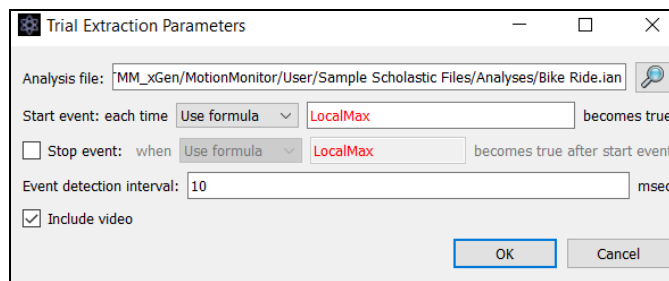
Trial Extraction Parameters

Analysis file: TMM_xGen/MotionMonitor/User/Sample Scholastic Files/Analyses/Bike Ride.ian

Start event: each time Use formula LocalMax becomes true

Stop event: when Use formula LocalMax becomes true after start event

Event detection interval: 10 msec

Include video

OK Cancel